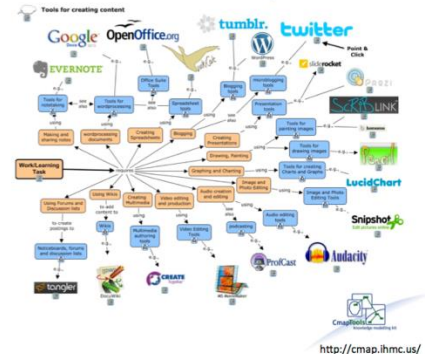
Tools for creating content

Google

OpenOffice.org

tumblr.

twitter

Point & Click

EVERNOTE

WordPress

slideshare

Prezi

SCRIBLINK

LucidChart

Snipshot

Audacity

ProfCast

CREATE

tongler

Tools for notetaking

Tools for wordprocessing

Office Suite Tools

Spreadsheet tools

Blogging tools

Microblogging tools

Presentation tools

Tools for painting images

Tools for drawing images

Tools for creating Charts and Graphs

Image and Photo Editing Tools

Audio editing tools

Making and sharing notes

Creating wordprocessing documents

Creating Spreadsheets

Blogging

Creating Presentations

Drawing, Painting

Graphing and Charting

Images and Photo Editing

Audio creating and editing

Video editing and production

Creating Multimedia

Using Wikis

Using Forums and Discussion lists

Work/Learning Task

Noticeboards, forums and discussion lists

Wikis

Multimedia authoring tools

Video Editing Tools

Podcasting

CmapTools

http://cmap.ihmc.us/